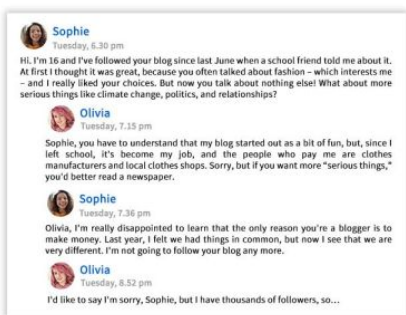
Sophie
Tuesday, 6.30 pm

Hi. I'm 16 and I've followed your blog since last June when a school friend told me about it. At first I thought it was great, because you often talked about fashion – which interests me – and I really liked your choices. But now you talk about nothing else! What about more serious things like climate change, politics, and relationships?

Olivia
Tuesday, 7.15 pm

Sophie, you have to understand that my blog started out as a bit of fun, but, since I left school, it's become my job, and the people who pay me are clothes manufacturers and local clothes shops. Sorry, but if you want more "serious things," you'd better read a newspaper.

Sophie
Tuesday, 7.36 pm

Olivia, I'm really disappointed to learn that the only reason you're a blogger is to make money. Last year, I felt we had things in common, but now I see that we are very different. I'm not going to follow your blog any more.

Olivia
Tuesday, 8.52 pm

I'd like to say I'm sorry, Sophie, but I have thousands of followers, so...